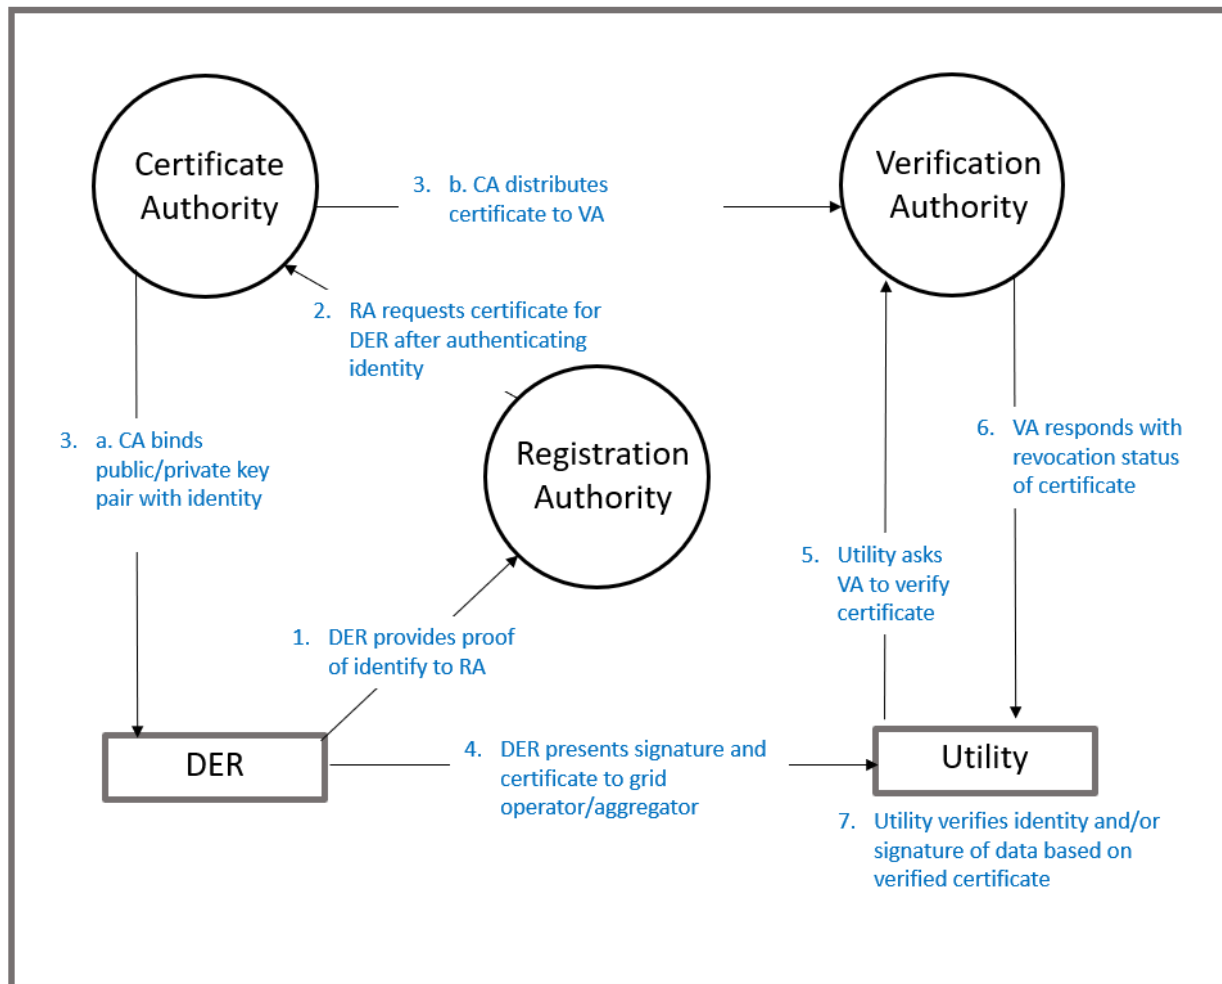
Certificate Authority

3. b. CA distributes certificate to VA

Verification Authority

2. RA requests certificate for DER after authenticating identity

Registration Authority

3. a. CA binds public/private key pair with identity

6. VA responds with revocation status of certificate

5. Utility asks VA to verify certificate

1. DER provides proof of identify to RA

DER

4. DER presents signature and certificate to grid operator/aggregator

Utility

7. Utility verifies identity and/or signature of data based on verified certificate